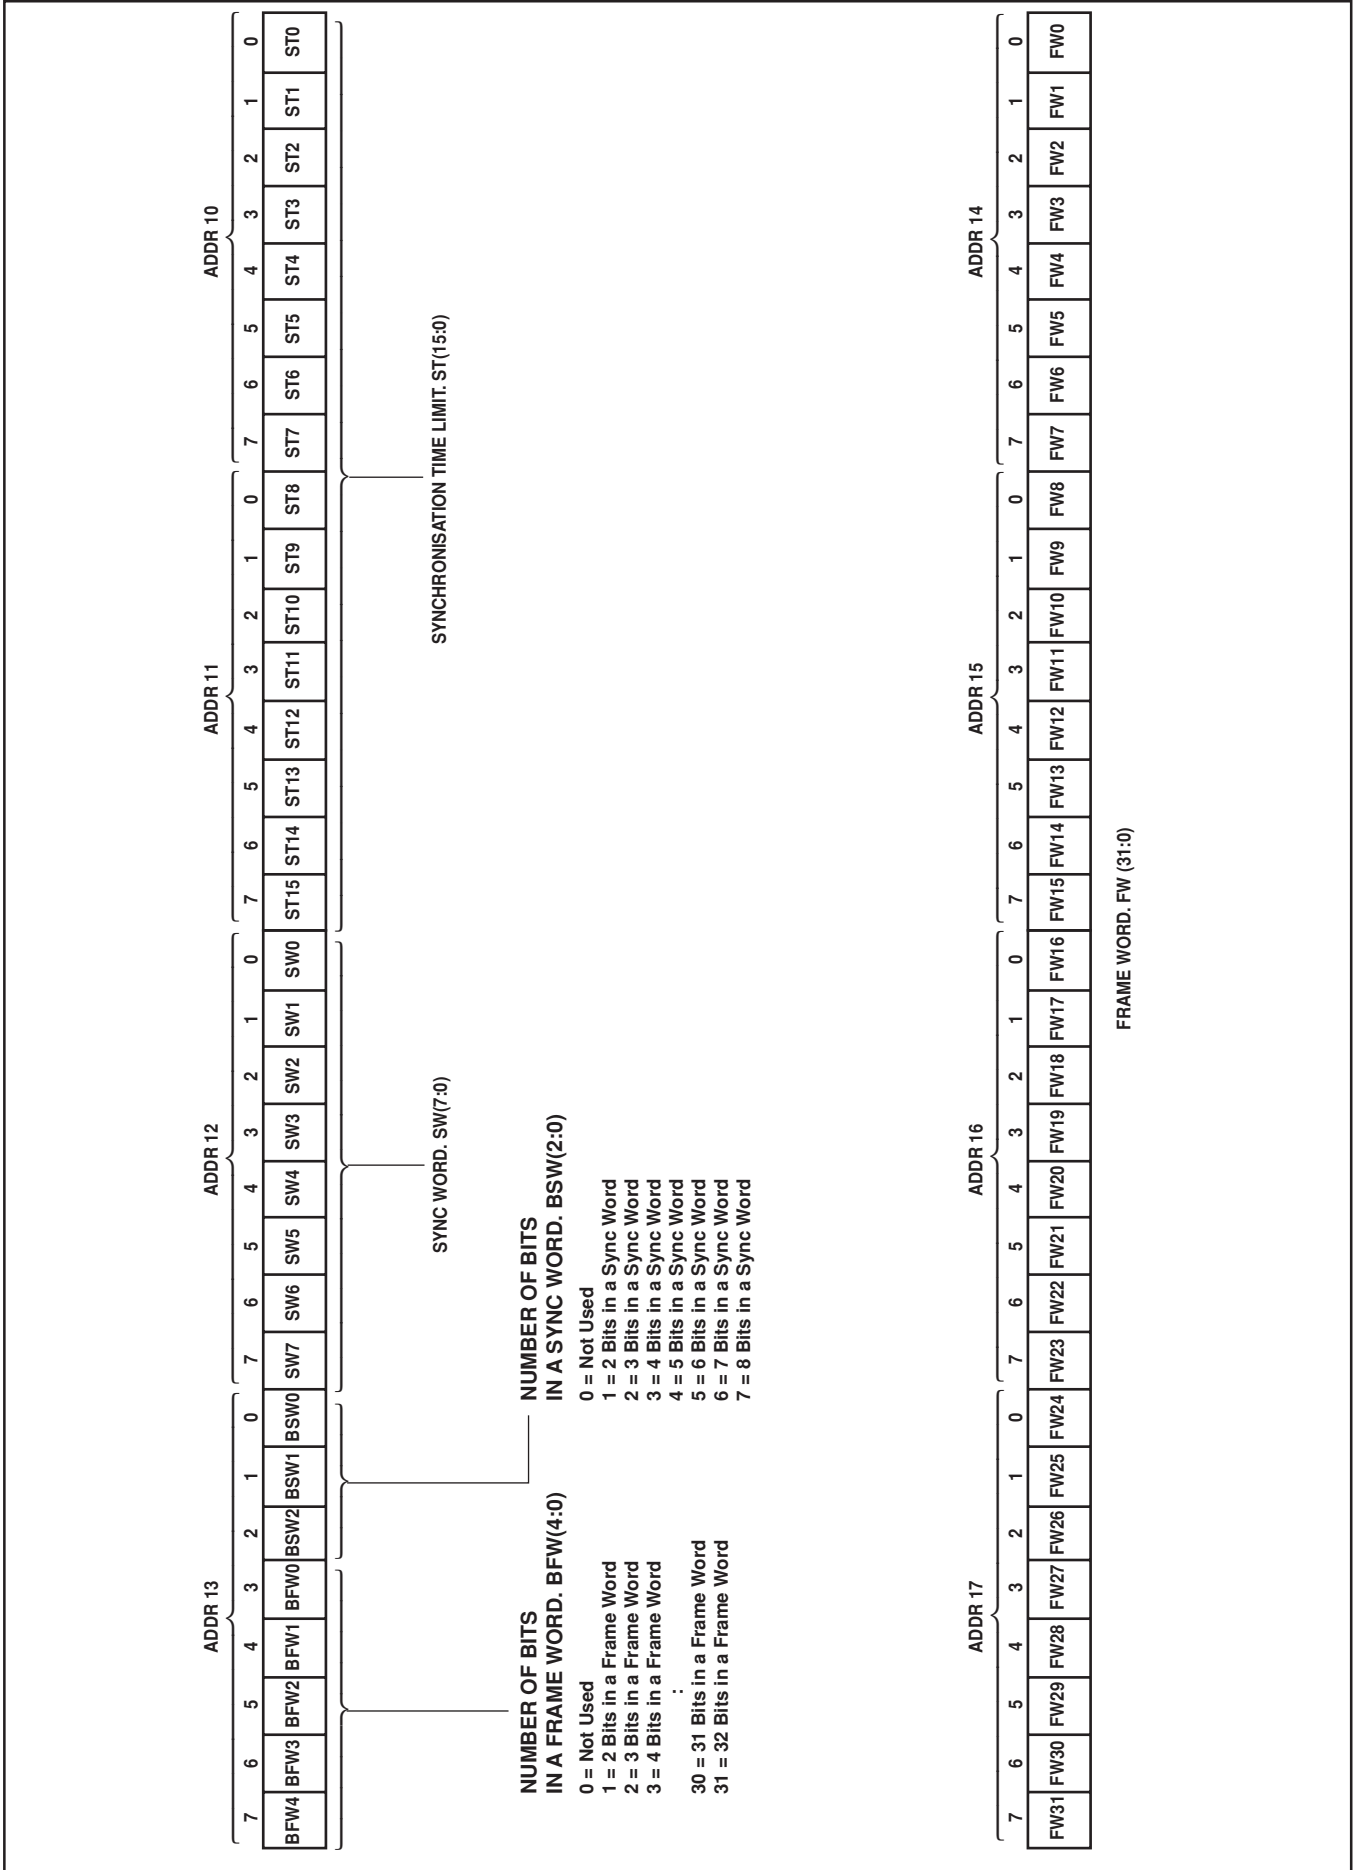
ADDR 13

| 7 | 6 | 5 | 4 | 3 | 2 | 1 | 0 |
|---|---|---|---|---|---|---|---|
| BFW4 | BFW3 | BFW2 | BFW1 | BFW0 | BSW2 | BSW1 | BSW0 |

ADDR 12

| 7 | 6 | 5 | 4 | 3 | 2 | 1 | 0 |
|---|---|---|---|---|---|---|---|
| SW7 | SW6 | SW5 | SW4 | SW3 | SW2 | SW1 | SW0 |

ADDR 11

| 7 | 6 | 5 | 4 | 3 | 2 | 1 | 0 |
|---|---|---|---|---|---|---|---|
| ST15 | ST14 | ST13 | ST12 | ST11 | ST10 | ST9 | ST8 |

ADDR 10

| 7 | 6 | 5 | 4 | 3 | 2 | 1 | 0 |
|---|---|---|---|---|---|---|---|
| ST7 | ST6 | ST5 | ST4 | ST3 | ST2 | ST1 | ST0 |

NUMBER OF BITS IN A FRAME WORD. BFW(4:0)

0 = Not Used
1 = 2 Bits in a Frame Word
2 = 3 Bits in a Frame Word
3 = 4 Bits in a Frame Word
:
30 = 31 Bits in a Frame Word
31 = 32 Bits in a Frame Word

NUMBER OF BITS IN A SYNC WORD. BSW(2:0)

0 = Not Used
1 = 2 Bits in a Sync Word
2 = 3 Bits in a Sync Word
3 = 4 Bits in a Sync Word
4 = 5 Bits in a Sync Word
5 = 6 Bits in a Sync Word
6 = 7 Bits in a Sync Word
7 = 8 Bits in a Sync Word

SYNC WORD. SW(7:0)

SYNCHRONISATION TIME LIMIT. ST(15:0)

ADDR 17

| 7 | 6 | 5 | 4 | 3 | 2 | 1 | 0 |
|---|---|---|---|---|---|---|---|
| FW31 | FW30 | FW29 | FW28 | FW27 | FW26 | FW25 | FW24 |

ADDR 16

| 7 | 6 | 5 | 4 | 3 | 2 | 1 | 0 |
|---|---|---|---|---|---|---|---|
| FW23 | FW22 | FW21 | FW20 | FW19 | FW18 | FW17 | FW16 |

ADDR 15

| 7 | 6 | 5 | 4 | 3 | 2 | 1 | 0 |
|---|---|---|---|---|---|---|---|
| FW15 | FW14 | FW13 | FW12 | FW11 | FW10 | FW9 | FW8 |

ADDR 14

| 7 | 6 | 5 | 4 | 3 | 2 | 1 | 0 |
|---|---|---|---|---|---|---|---|
| FW7 | FW6 | FW5 | FW4 | FW3 | FW2 | FW1 | FW0 |

FRAME WORD. FW (31:0)